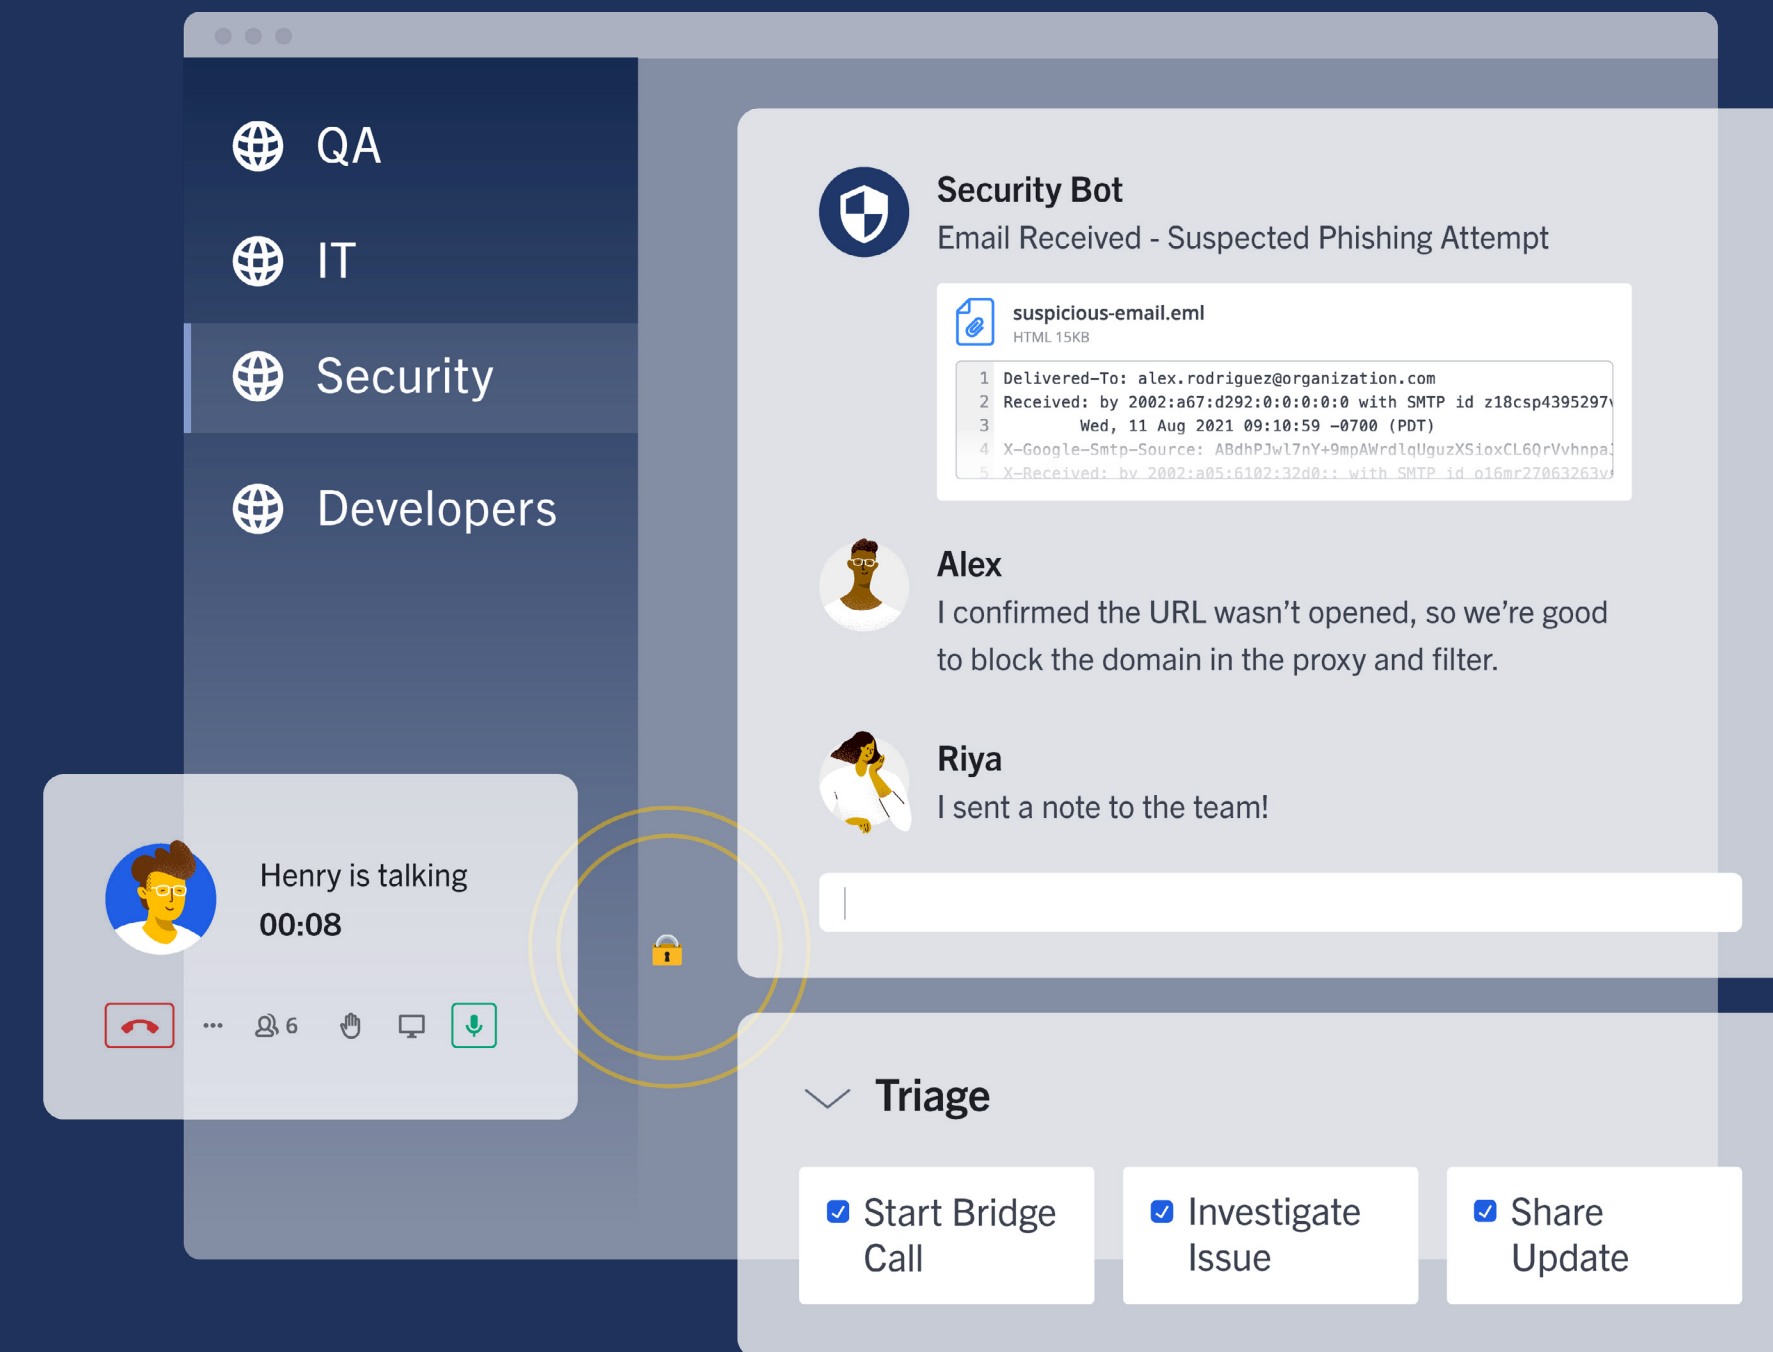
QA

IT

Security

Developers

Security Bot
Email Received - Suspected Phishing Attempt

suspicious-email.eml
HTML 15KB

1 Delivered-To: alex.rodriguez@organization.com
2 Received: by 2002:a67:d292:0:0:0:0:0 with SMTP id z18csp4395297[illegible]
3 Wed, 11 Aug 2021 09:10:59 -0700 (PDT)
4 X-Google-Smtp-Source: ABdhPJwl7nY+9mpAWrdlqUguzXSioxCL6QrVvhnpa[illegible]
5 X-Received: by 2002:a05:6102:32d0:: with SMTP id o16mr27063263v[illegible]

Alex
I confirmed the URL wasn’t opened, so we’re good to block the domain in the proxy and filter.

Riya
I sent a note to the team!

Henry is talking
00:08

6

Triage

Start Bridge Call

Investigate Issue

Share Update